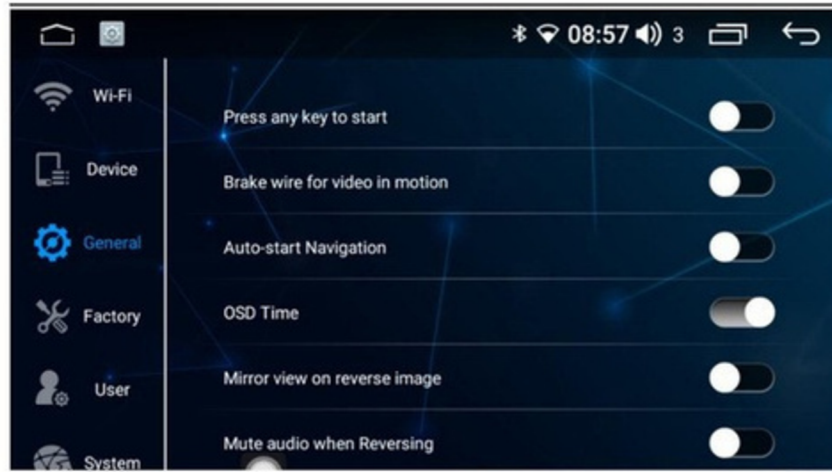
08:57 3

Wi-Fi

Device

General

Factory

User

System

Press any key to start

Brake wire for video in motion

Auto-start Navigation

OSD Time

Mirror view on reverse image

Mute audio when Reversing